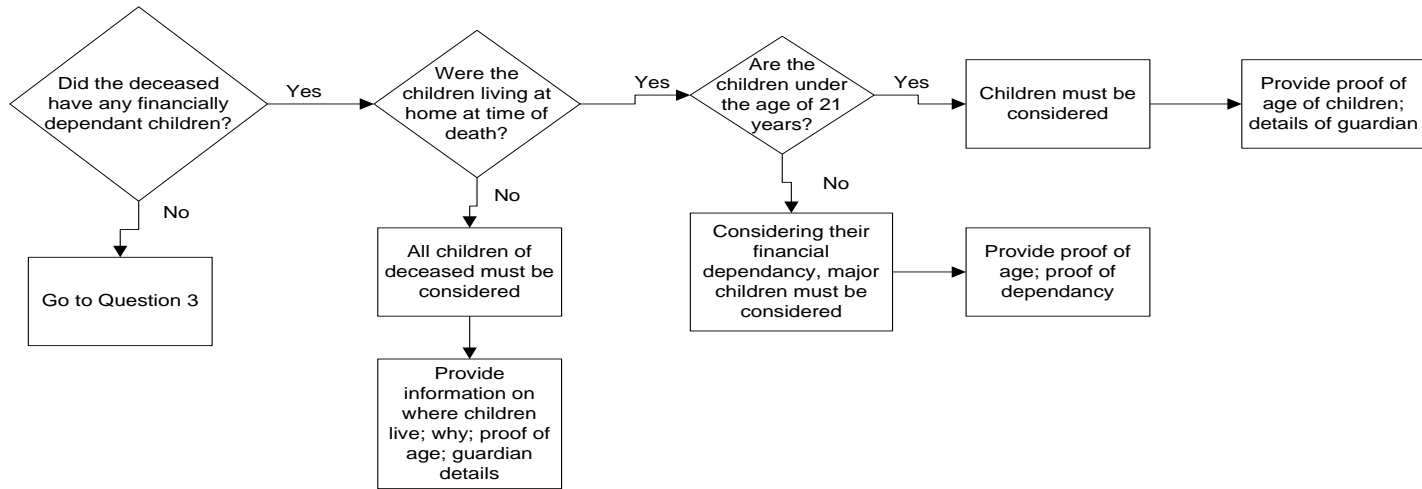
Did the deceased have any financially dependant children?

Yes

Were the children living at home at time of death?

Yes

Are the children under the age of 21 years?

Yes

Children must be considered

Provide proof of age of children; details of guardian

No

Go to Question 3

No

All children of deceased must be considered

Provide information on where children live; why; proof of age; guardian details

No

Considering their financial dependancy, major children must be considered

Provide proof of age; proof of dependancy